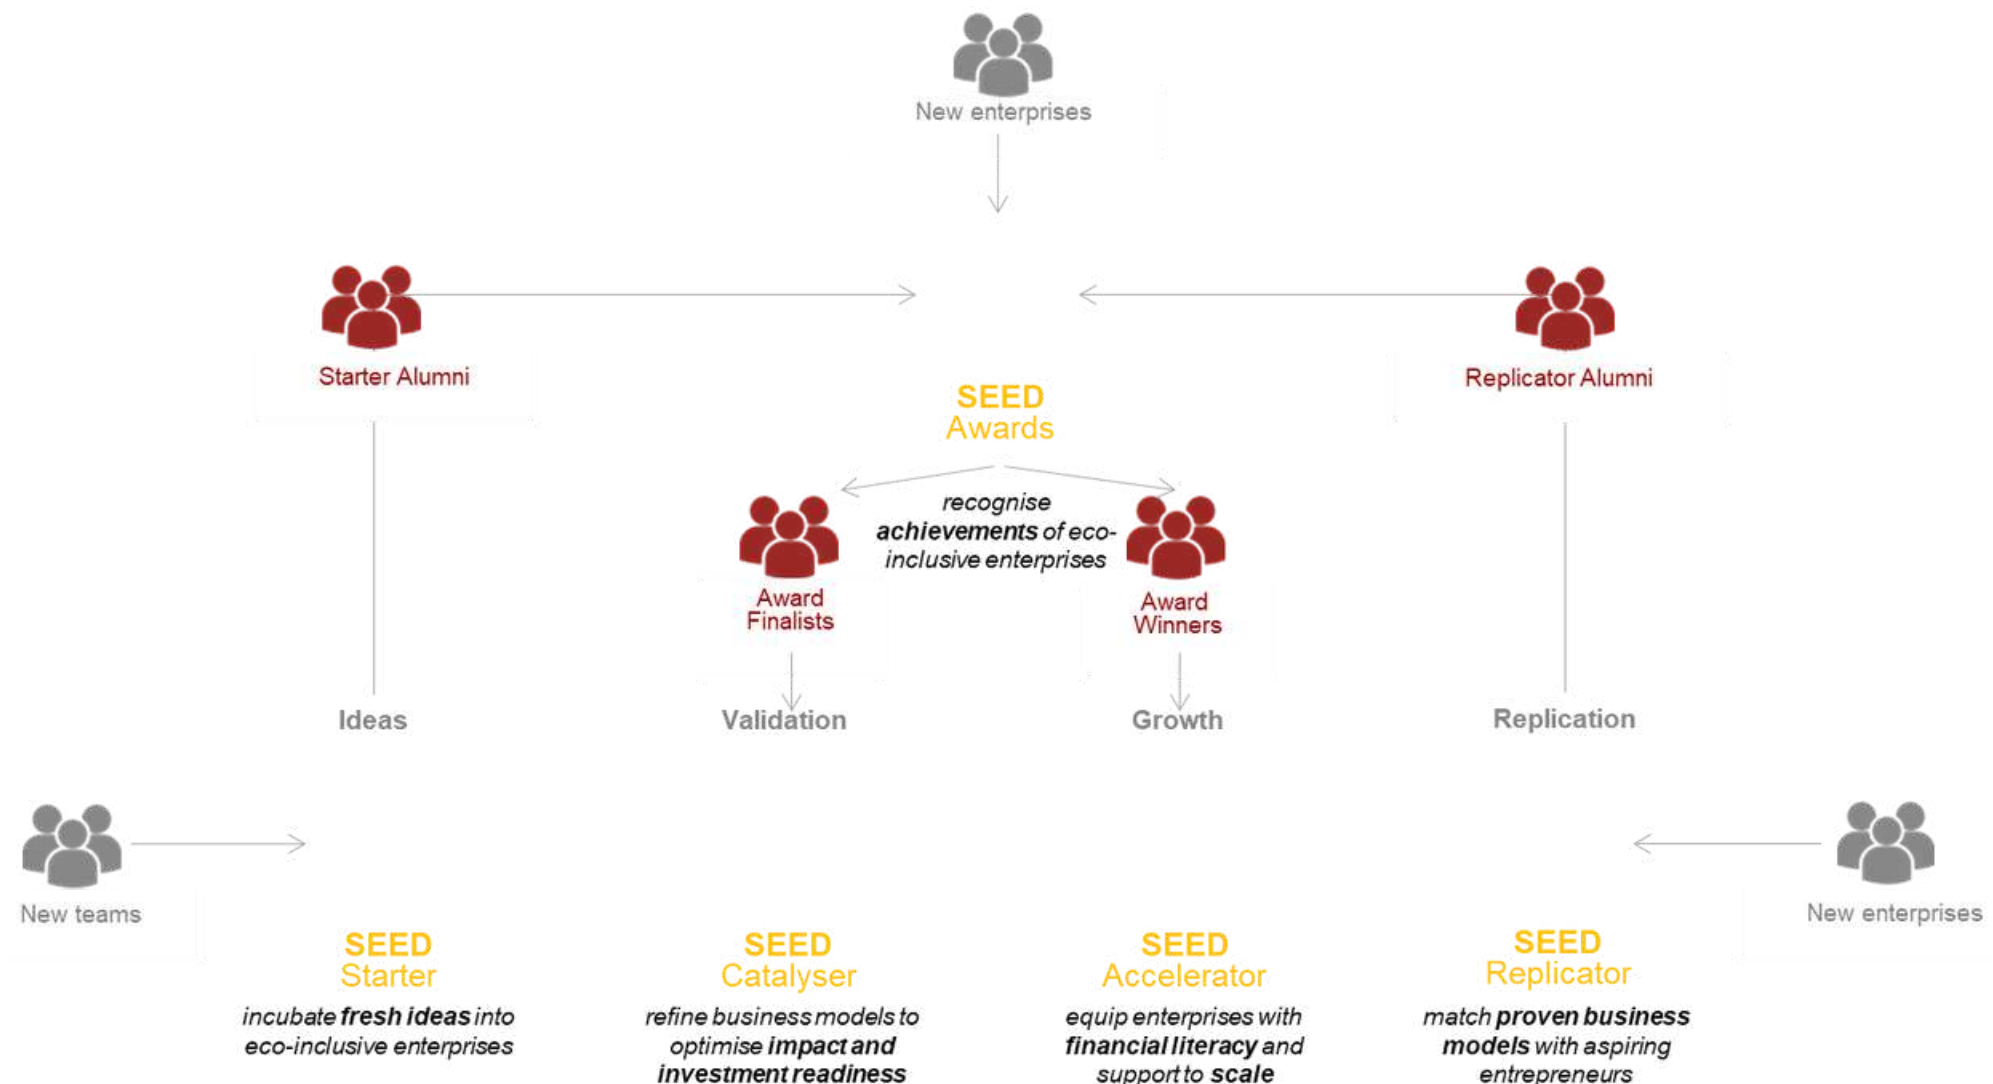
New enterprises

Starter Alumni

Replicator Alumni

SEED
Awards

recognise **achievements** of eco-inclusive enterprises

Award Finalists

Award Winners

Ideas

Validation

Growth

Replication

New teams

New enterprises

SEED
Starter

incubate **fresh ideas** into eco-inclusive enterprises

SEED
Catalyser

refine business models to optimise **impact and investment readiness**

SEED
Accelerator

equip enterprises with **financial literacy** and support to **scale**

SEED
Replicator

match **proven business models** with aspiring entrepreneurs